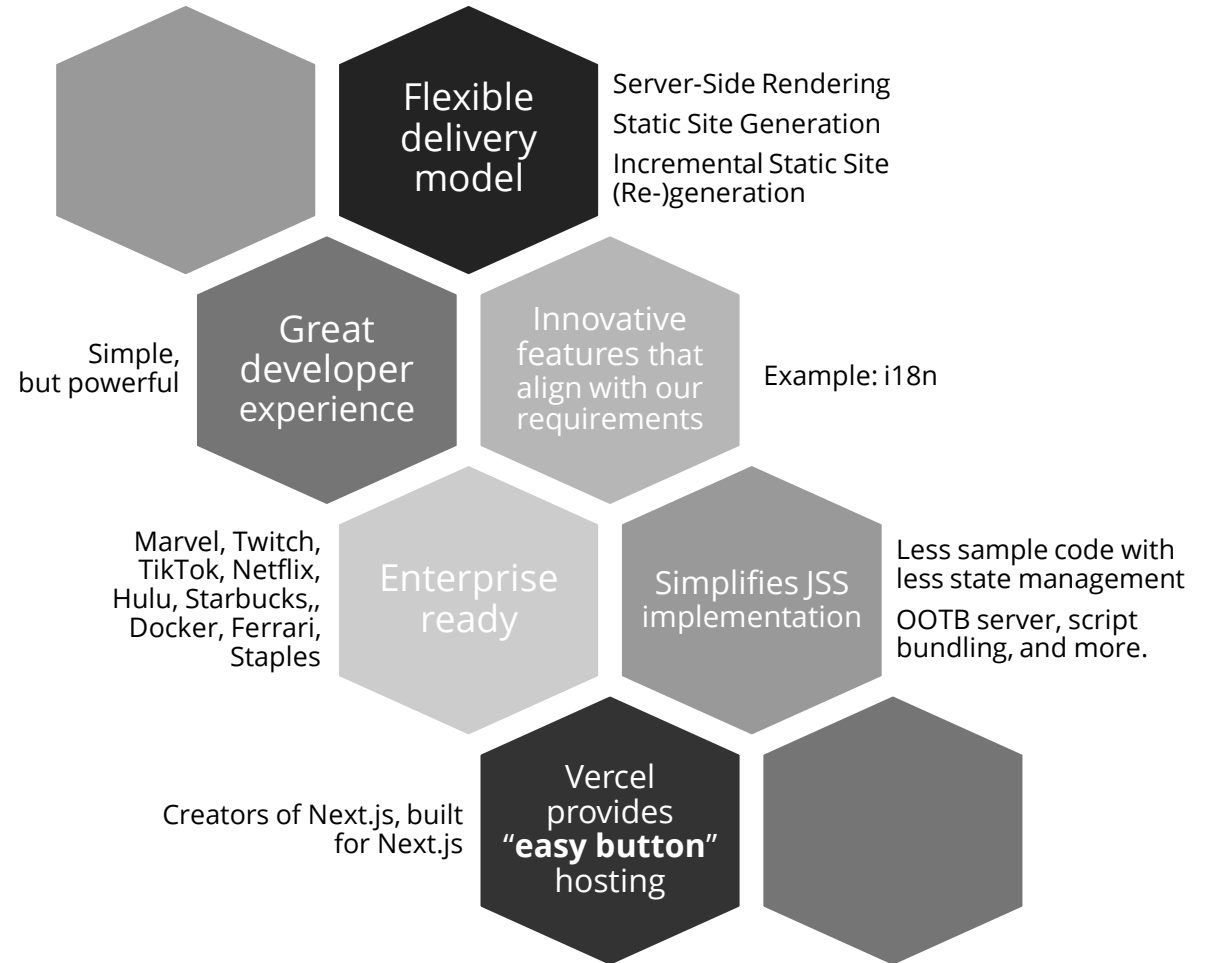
Flexible delivery model

Server-Side Rendering

Static Site Generation

Incremental Static Site (Re-)generation

Simple, but powerful

Great developer experience

Innovative features that align with our requirements

Example: i18n

Marvel, Twitch, TikTok, Netflix, Hulu, Starbucks,, Docker, Ferrari, Staples

Enterprise ready

Simplifies JSS implementation

Less sample code with less state management

OOTB server, script bundling, and more.

Creators of Next.js, built for Next.js

Vercel provides "**easy button**" hosting